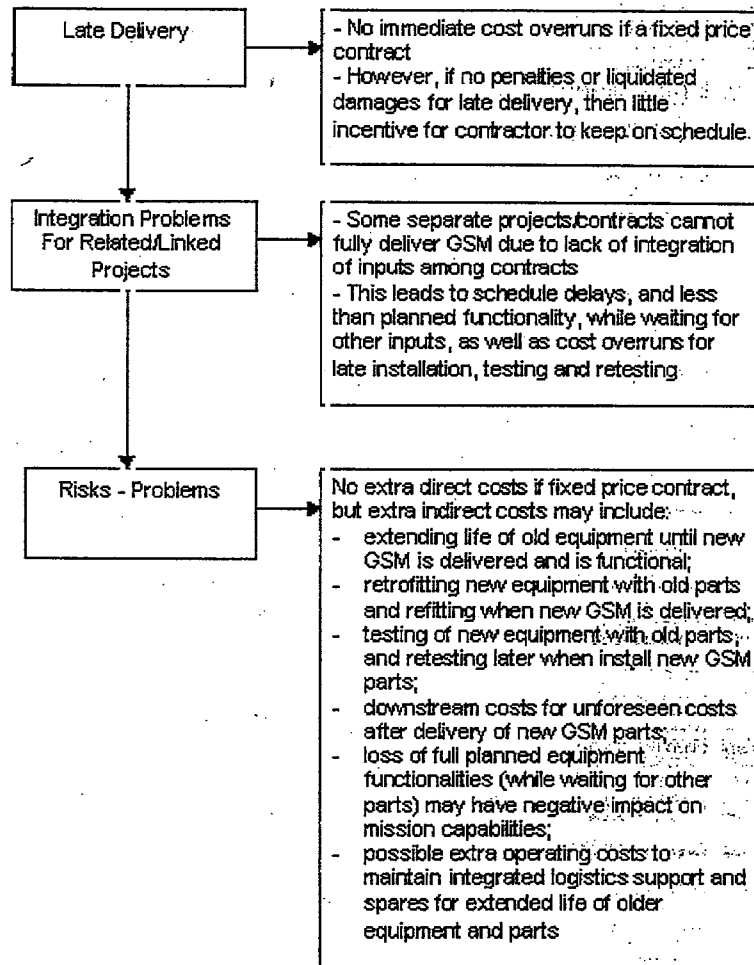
Late Delivery

- No immediate cost overruns if a fixed price contract
- However, if no penalties or liquidated damages for late delivery, then little incentive for contractor to keep on schedule.

Integration Problems For Related/Linked Projects

- Some separate projects/contracts cannot fully deliver GSM due to lack of integration of inputs among contracts
- This leads to schedule delays, and less than planned functionality, while waiting for other inputs, as well as cost overruns for late installation, testing and retesting

Risks - Problems

No extra direct costs if fixed price contract, but extra indirect costs may include:
- extending life of old equipment until new GSM is delivered and is functional;
- retrofitting new equipment with old parts and refitting when new GSM is delivered;
- testing of new equipment with old parts, and retesting later when install new GSM parts;
- downstream costs for unforeseen costs after delivery of new GSM parts;
- loss of full planned equipment functionalities (while waiting for other parts) may have negative impact on mission capabilities;
- possible extra operating costs to maintain integrated logistics support and spares for extended life of older equipment and parts